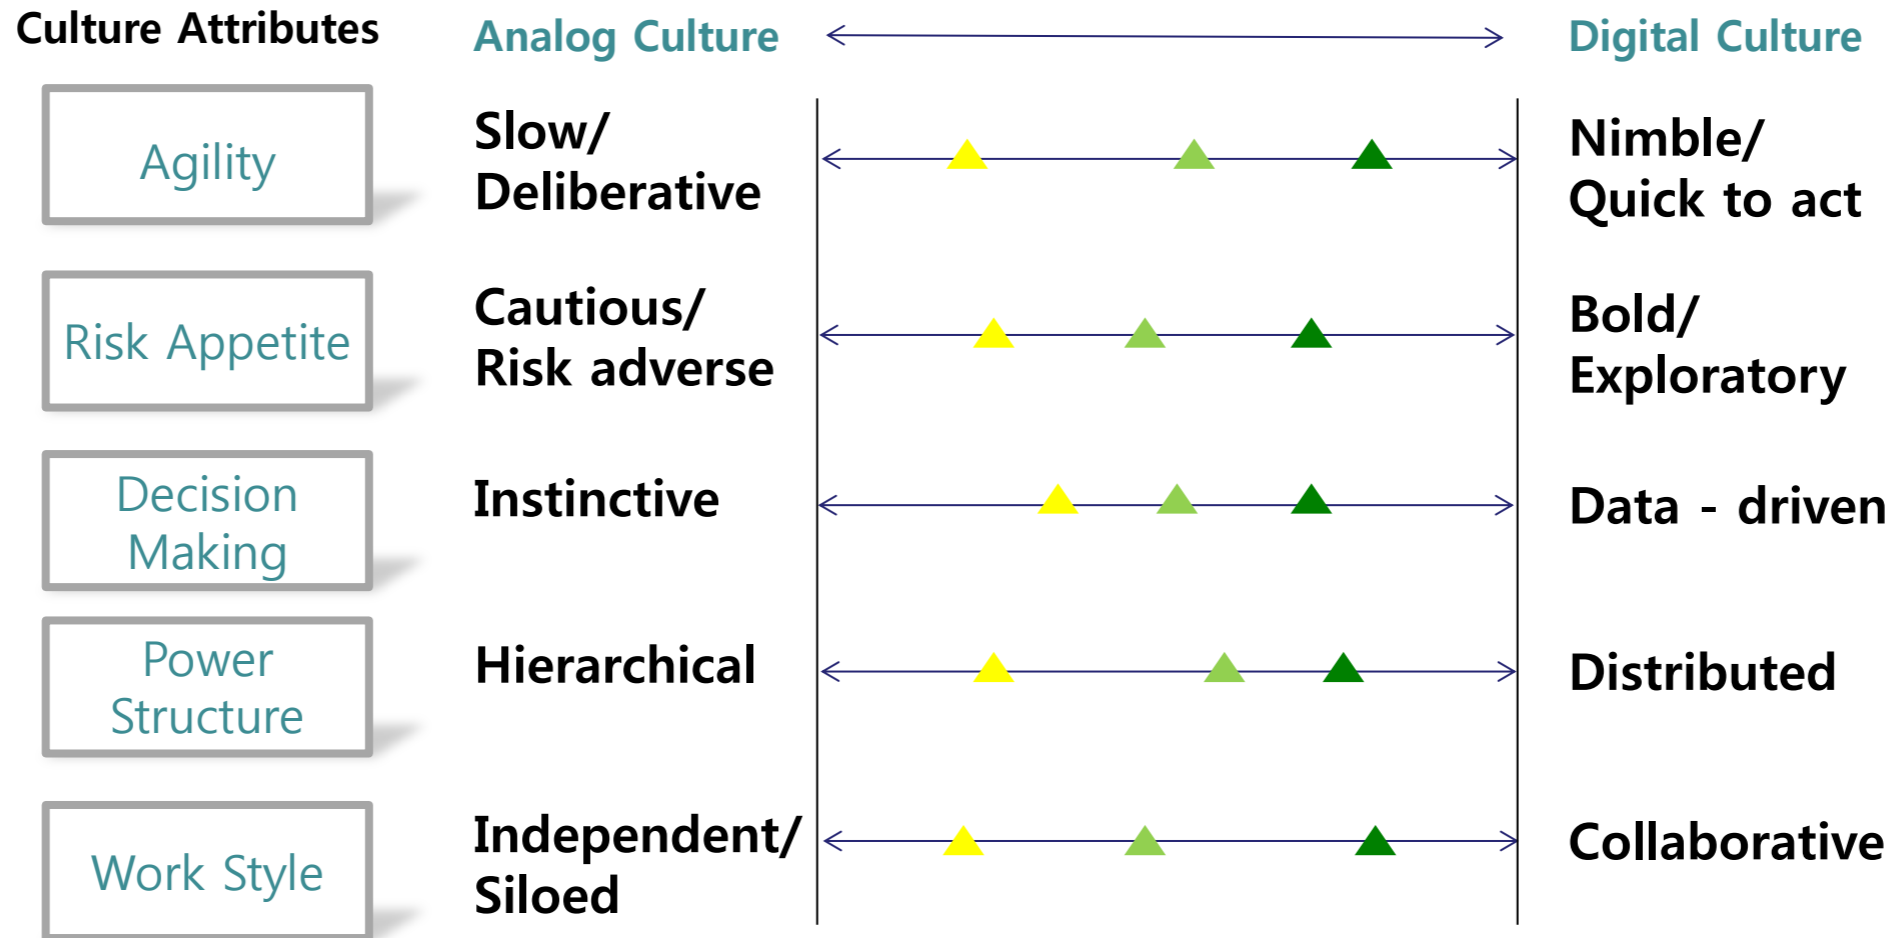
Culture Attributes

Analog Culture

Digital Culture

| Culture Attributes | Analog Culture | Digital Culture |
|---|---|---|
| Agility | Slow/ Deliberative | Nimble/ Quick to act |
| Risk Appetite | Cautious/ Risk adverse | Bold/ Exploratory |
| Decision Making | Instinctive | Data - driven |
| Power Structure | Hierarchical | Distributed |
| Work Style | Independent/ Siloed | Collaborative |